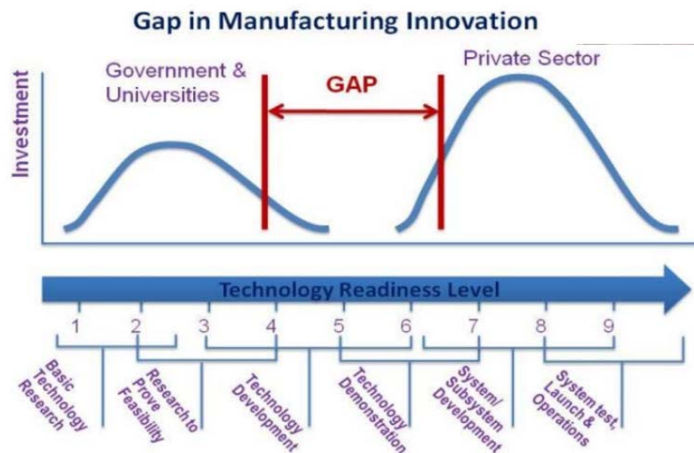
Gap in Manufacturing Innovation

Government & Universities

GAP

Private Sector

Investment

Technology Readiness Level

1 2 3 4 5 6 7 8 9

Basic Technology Research

Research to Prove Feasibility

Technology Development

Technology Demonstration

System/ Subsystem Development

System test, Launch & Operations